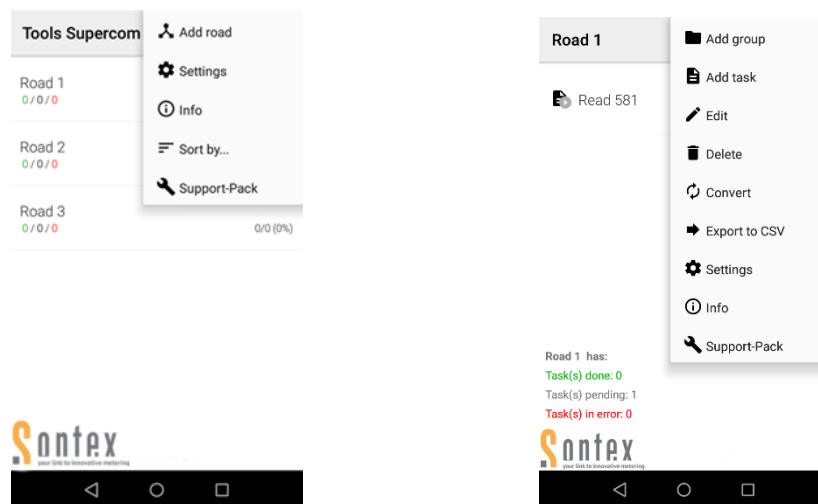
Tools Supercom

Road 1
0 / 0 / 0

Road 2
0 / 0 / 0

Road 3
0 / 0 / 0

0/0 (0%)

Add road
Settings
Info
Sort by...
Support-Pack

Sontex
your link to innovative metering

Road 1

Read 581

Road 1 has:
Task(s) done: 0
Task(s) pending: 1
Task(s) in error: 0

Add group
Add task
Edit
Delete
Convert
Export to CSV
Settings
Info
Support-Pack

Sontex
your link to innovative metering